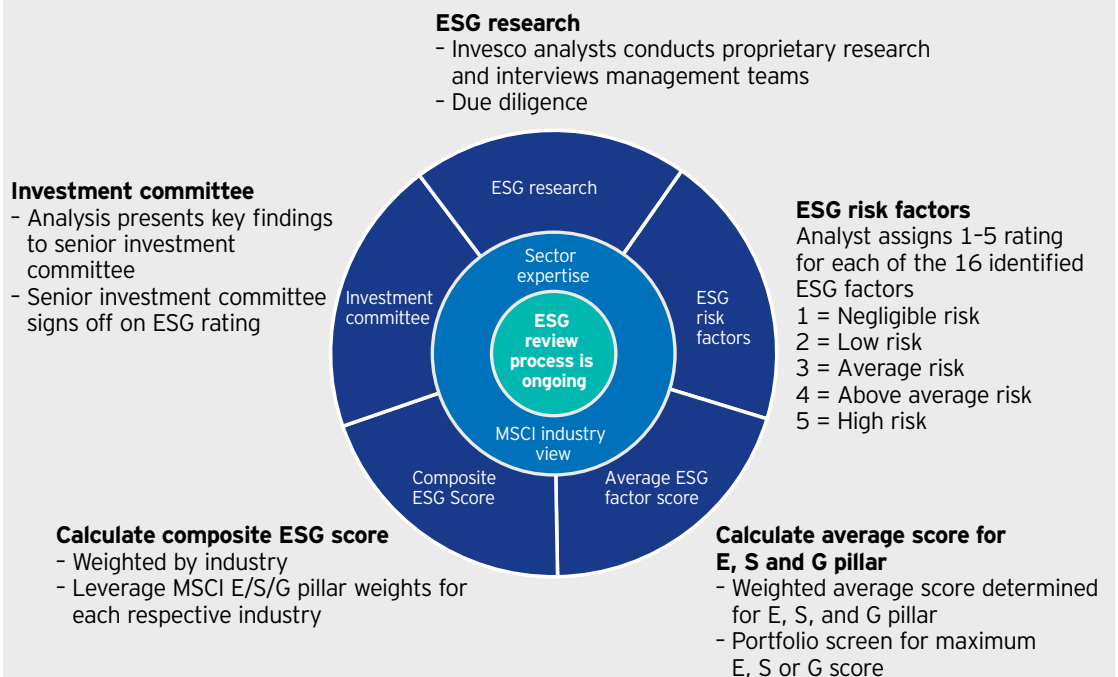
**ESG research**
– Invesco analysts conducts proprietary research and interviews management teams
– Due diligence

**Investment committee**
– Analysis presents key findings to senior investment committee
– Senior investment committee signs off on ESG rating

ESG research

Investment committee

Sector expertise

ESG review process is ongoing

MSCI industry view

ESG risk factors

Composite ESG Score

Average ESG factor score

**ESG risk factors**
Analyst assigns 1–5 rating for each of the 16 identified ESG factors
1 = Negligible risk
2 = Low risk
3 = Average risk
4 = Above average risk
5 = High risk

**Calculate composite ESG score**
– Weighted by industry
– Leverage MSCI E/S/G pillar weights for each respective industry

**Calculate average score for E, S and G pillar**
– Weighted average score determined for E, S, and G pillar
– Portfolio screen for maximum E, S or G score